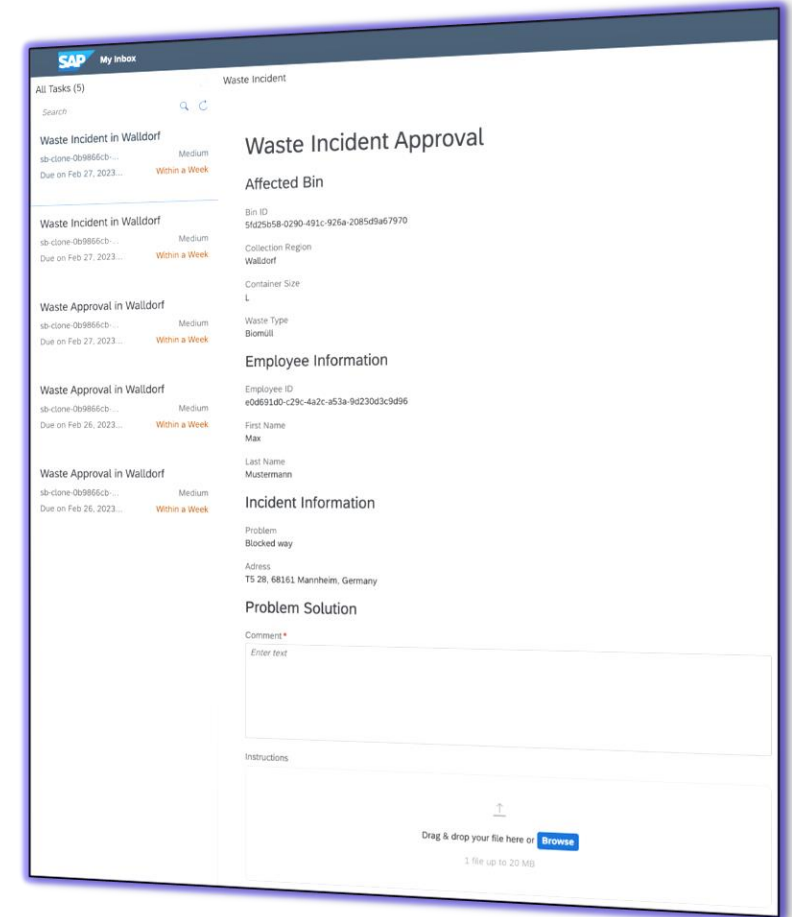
SAP My Inbox

All Tasks (5)

Search

Waste Incident in Walldorf
sb-clone-0b9866cb-... Medium
Due on Feb 27, 2023... Within a Week

Waste Incident in Walldorf
sb-clone-0b9866cb-... Medium
Due on Feb 27, 2023... Within a Week

Waste Approval in Walldorf
sb-clone-0b9866cb-... Medium
Due on Feb 27, 2023... Within a Week

Waste Approval in Walldorf
sb-clone-0b9866cb-... Medium
Due on Feb 26, 2023... Within a Week

Waste Approval in Walldorf
sb-clone-0b9866cb-... Medium
Due on Feb 26, 2023... Within a Week

Waste Incident

Waste Incident Approval

Affected Bin

Bin ID
5fd25b58-0290-491c-926a-2085d9a67970

Collection Region
Walldorf

Container Size
L

Waste Type
Biomüll

Employee Information

Employee ID
e0d691d0-c29c-4a2c-a53a-9d230d3c9d96

First Name
Max

Last Name
Mustermann

Incident Information

Problem
Blocked way

Adress
T5 28, 68161 Mannheim, Germany

Problem Solution

Comment*
Enter text

Instructions

Drag & drop your file here or Browse
1 file up to 20 MB